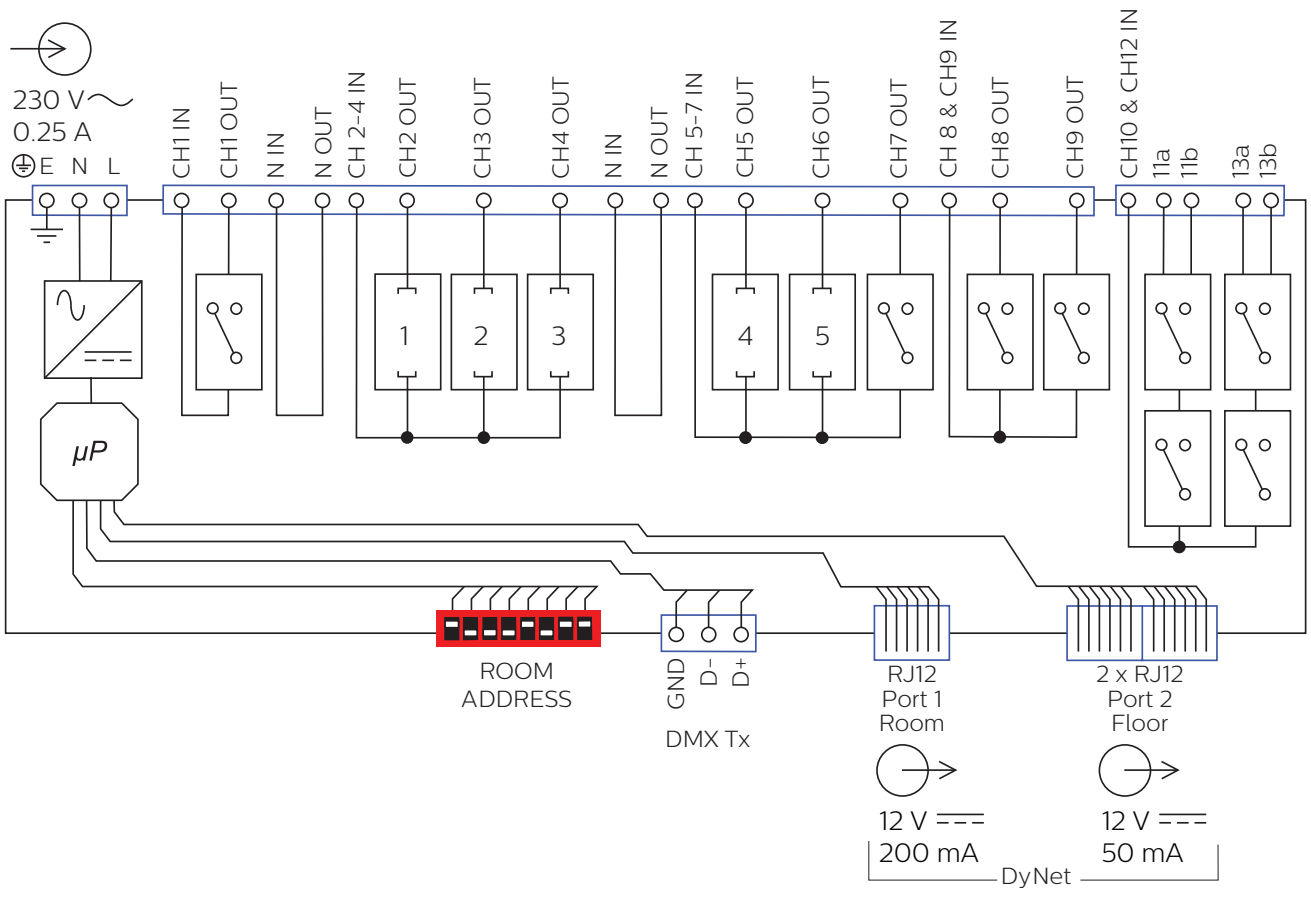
230 V
0.25 A
E N L

CH1 IN
CH1 OUT
N IN
N OUT
CH 2–4 IN
CH2 OUT
CH3 OUT
CH4 OUT
N IN
N OUT
CH 5–7 IN
CH5 OUT
CH6 OUT
CH7 OUT
CH 8 & CH9 IN
CH8 OUT
CH9 OUT
CH10 & CH12 IN
11a
11b
13a
13b

1
2
3
4
5

$\mu P$

ROOM
ADDRESS

GND
D-
D+
DMX Tx

RJ12
Port 1
Room

2 x RJ12
Port 2
Floor

12 V
200 mA

12 V
50 mA

DyNet